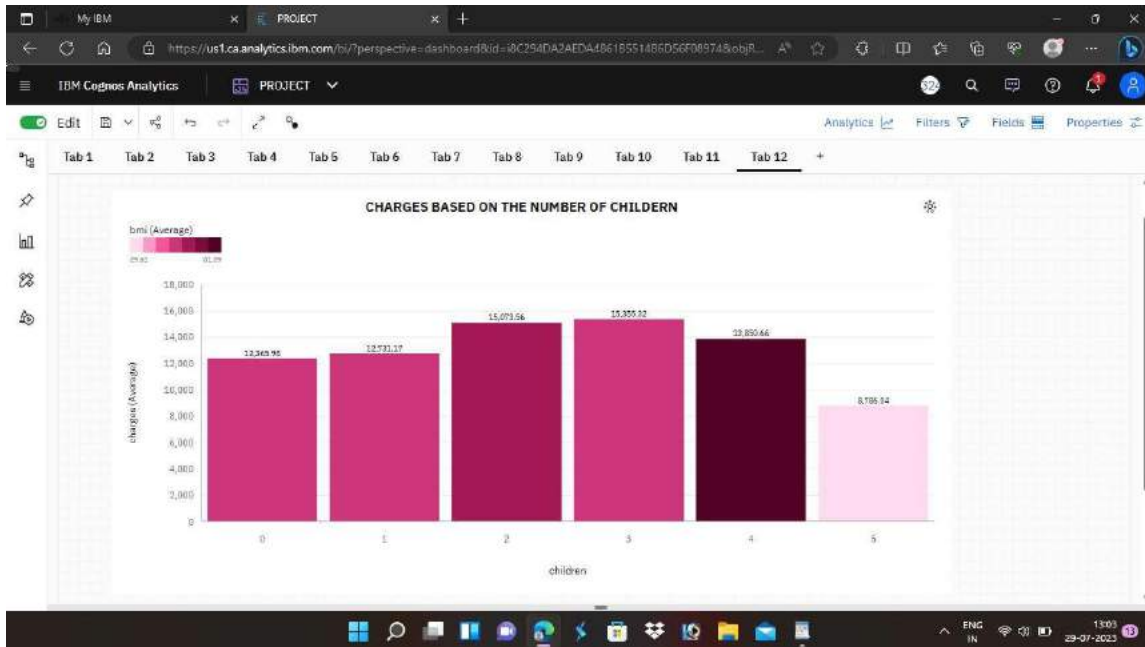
My IBM
PROJECT
https://us1.ca.analytics.ibm.com/bi/?perspective=dashboard&id=i8C294DA2AEDA4861855148 6D56F08974&objR...
IBM Cognos Analytics
PROJECT
Edit
Analytics
Filters
Fields
Properties
Tab 1 Tab 2 Tab 3 Tab 4 Tab 5 Tab 6 Tab 7 Tab 8 Tab 9 Tab 10 Tab 11 Tab 12 +

CHARGES BASED ON THE NUMBER OF CHILDERN

bmi (Average)
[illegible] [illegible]

charges (Average)
18,000
16,000
14,000
12,000
10,000
8,000
6,000
4,000
2,000
0

12,365.98
12,731.17
15,073.56
15,355.32
13,850.66
8,786.14

0 1 2 3 4 5
children

ENG IN
13:03
29-07-2023